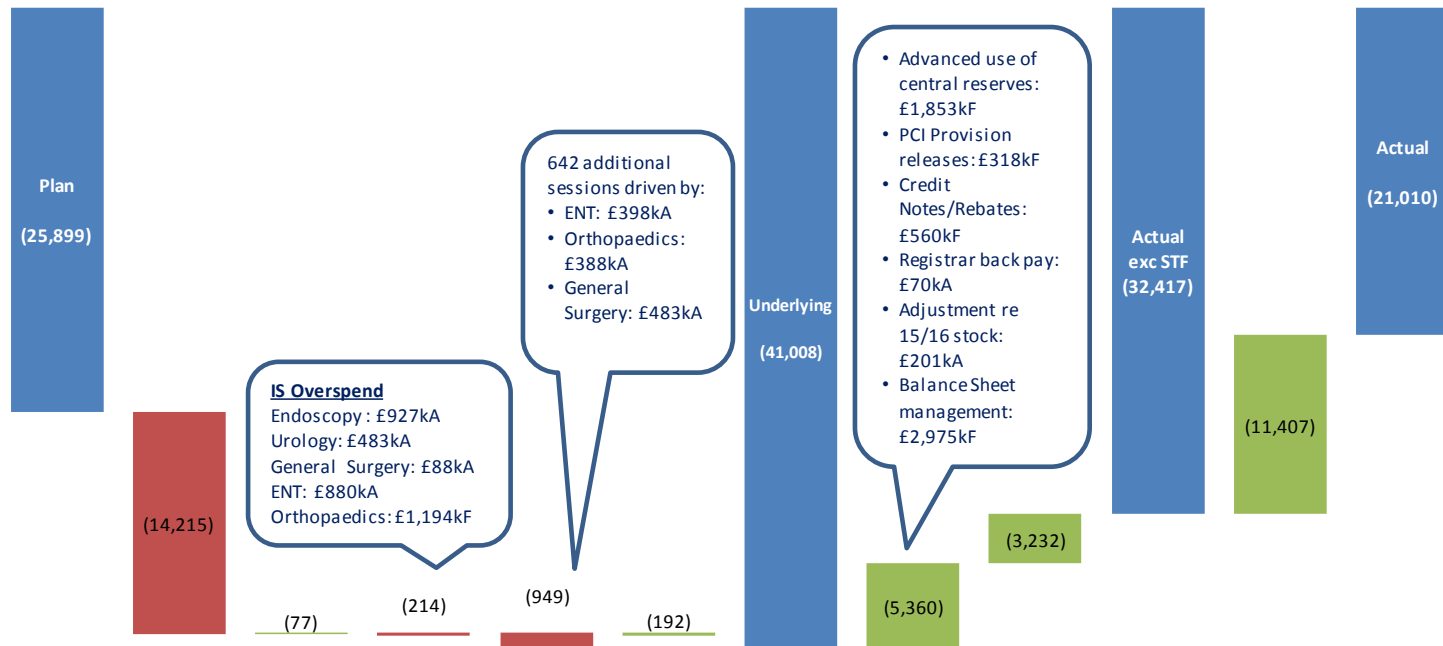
Plan

(25,899)

(14,215)

IS Overspend
Endoscopy : £927kA
Urology: £483kA
General Surgery: £88kA
ENT: £880kA
Orthopaedics: £1,194kF

(77)

(214)

642 additional sessions driven by:
• ENT: £398kA
• Orthopaedics: £388kA
• General Surgery: £483kA

(949)

(192)

Underlying

(41,008)

• Advanced use of central reserves: £1,853kF
• PCI Provision releases: £318kF
• Credit Notes/Rebates: £560kF
• Registrar back pay: £70kA
• Adjustment re 15/16 stock: £201kA
• Balance Sheet management: £2,975kF

(5,360)

(3,232)

Actual exc STF
(32,417)

(11,407)

Actual

(21,010)